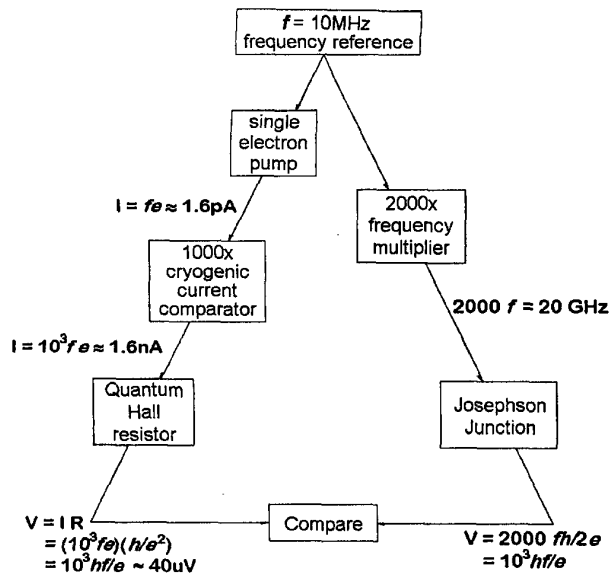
$f$ = 10MHz frequency reference

single electron pump

I = $fe \approx$ 1.6pA

2000x frequency multiplier

1000x cryogenic current comparator

2000 $f$ = 20 GHz

I = $10^3 fe \approx$ 1.6nA

Quantum Hall resistor

Josephson Junction

V = I R
= $(10^3 fe)(h/e^2)$
= $10^3 hf/e$ ~ 40uV

Compare

V = 2000 $fh/2e$
= $10^3 hf/e$